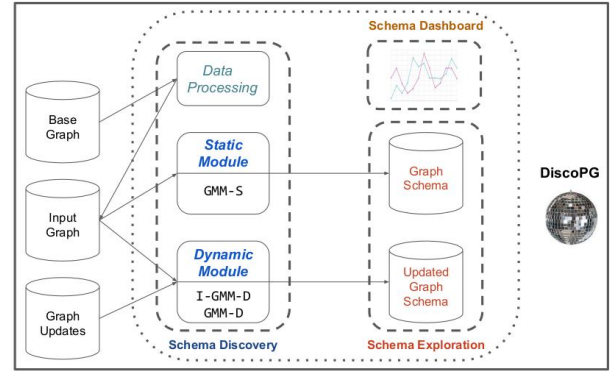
Schema Dashboard

Base Graph

Input Graph

Graph Updates

Data Processing

Static Module

GMM-S

Dynamic Module

I-GMM-D
GMM-D

Graph Schema

Updated Graph Schema

DiscoPG

Schema Discovery

Schema Exploration